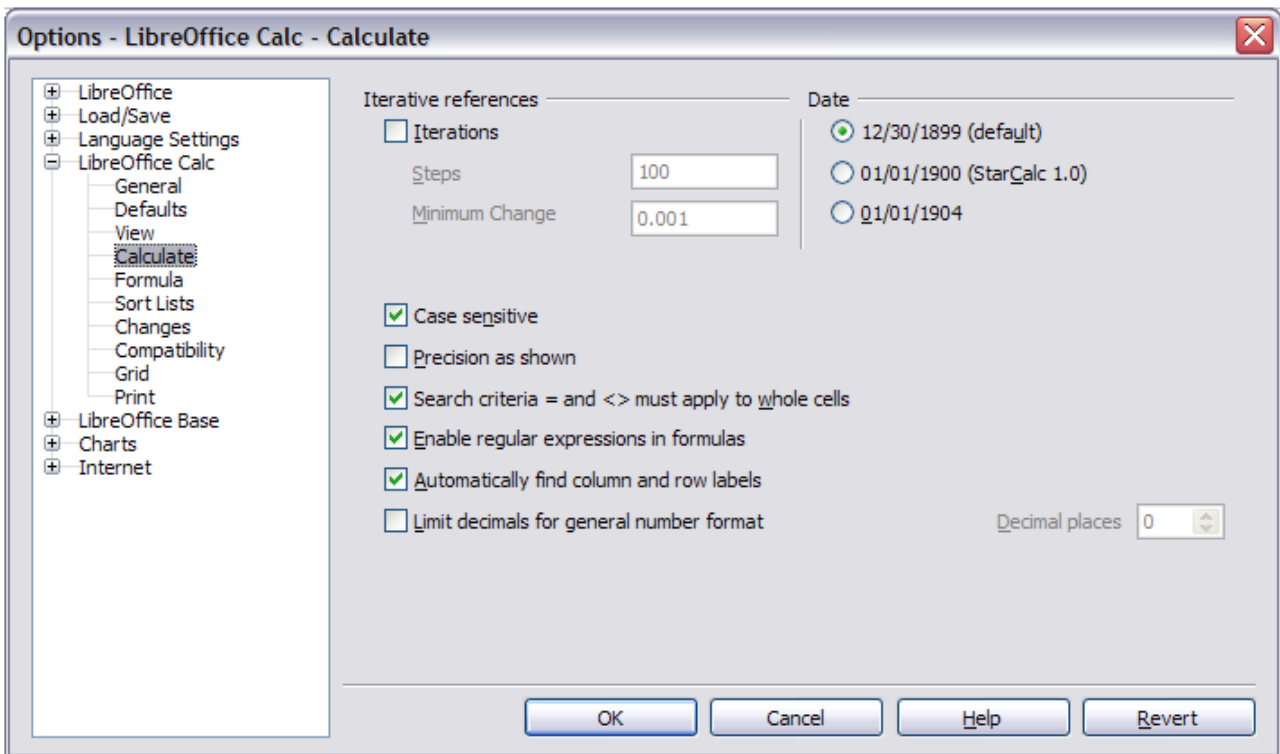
Options - LibreOffice Calc - Calculate

LibreOffice
Load/Save
Language Settings
LibreOffice Calc
General
Defaults
View
Calculate
Formula
Sort Lists
Changes
Compatibility
Grid
Print
LibreOffice Base
Charts
Internet

Iterative references
Iterations
Steps 100
Minimum Change 0.001

Date
12/30/1899 (default)
01/01/1900 (StarCalc 1.0)
01/01/1904

Case sensitive
Precision as shown
Search criteria = and <> must apply to whole cells
Enable regular expressions in formulas
Automatically find column and row labels
Limit decimals for general number format
Decimal places 0

OK
Cancel
Help
Revert